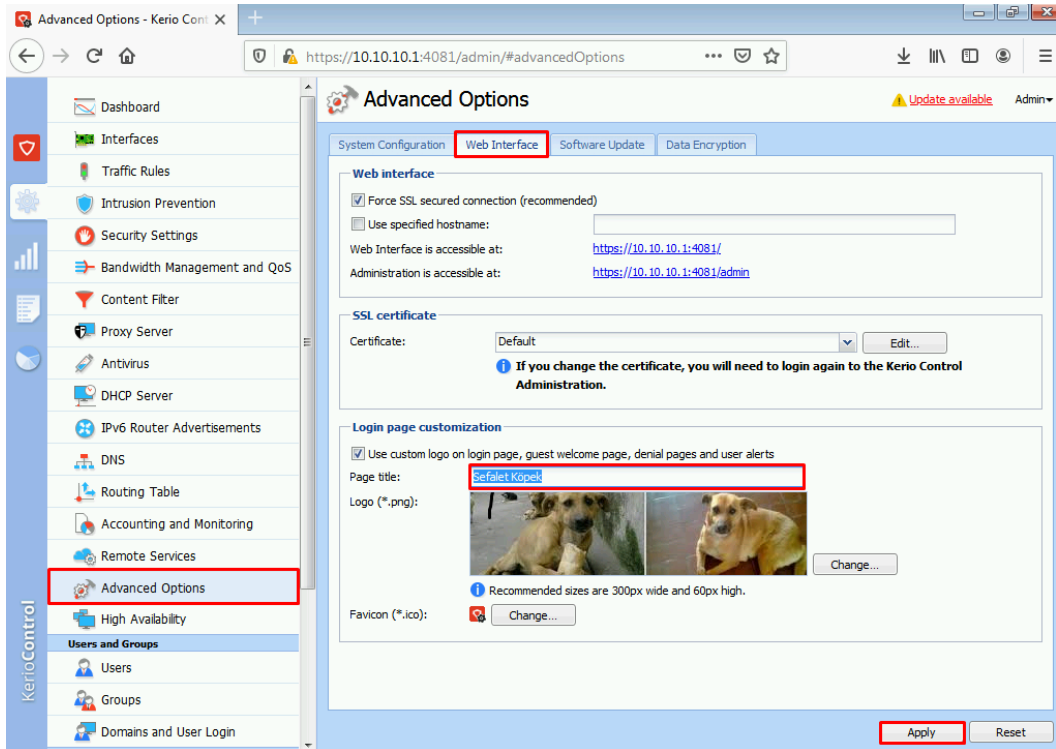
Advanced Options - Kerio Cont ×

https://10.10.10.1:4081/admin/#advancedOptions

Dashboard
Interfaces
Traffic Rules
Intrusion Prevention
Security Settings
Bandwidth Management and QoS
Content Filter
Proxy Server
Antivirus
DHCP Server
IPv6 Router Advertisements
DNS
Routing Table
Accounting and Monitoring
Remote Services
Advanced Options
High Availability
Users and Groups
Users
Groups
Domains and User Login

KerioControl

Advanced Options
Update available
Admin

System Configuration
Web Interface
Software Update
Data Encryption

Web interface
Force SSL secured connection (recommended)
Use specified hostname:
Web Interface is accessible at: https://10.10.10.1:4081/
Administration is accessible at: https://10.10.10.1:4081/admin

SSL certificate
Certificate: Default
Edit...
If you change the certificate, you will need to login again to the Kerio Control Administration.

Login page customization
Use custom logo on login page, guest welcome page, denial pages and user alerts
Page title: Sefalet Köpek
Logo (*.png):
Change...
Recommended sizes are 300px wide and 60px high.
Favicon (*.ico):
Change...

Apply
Reset